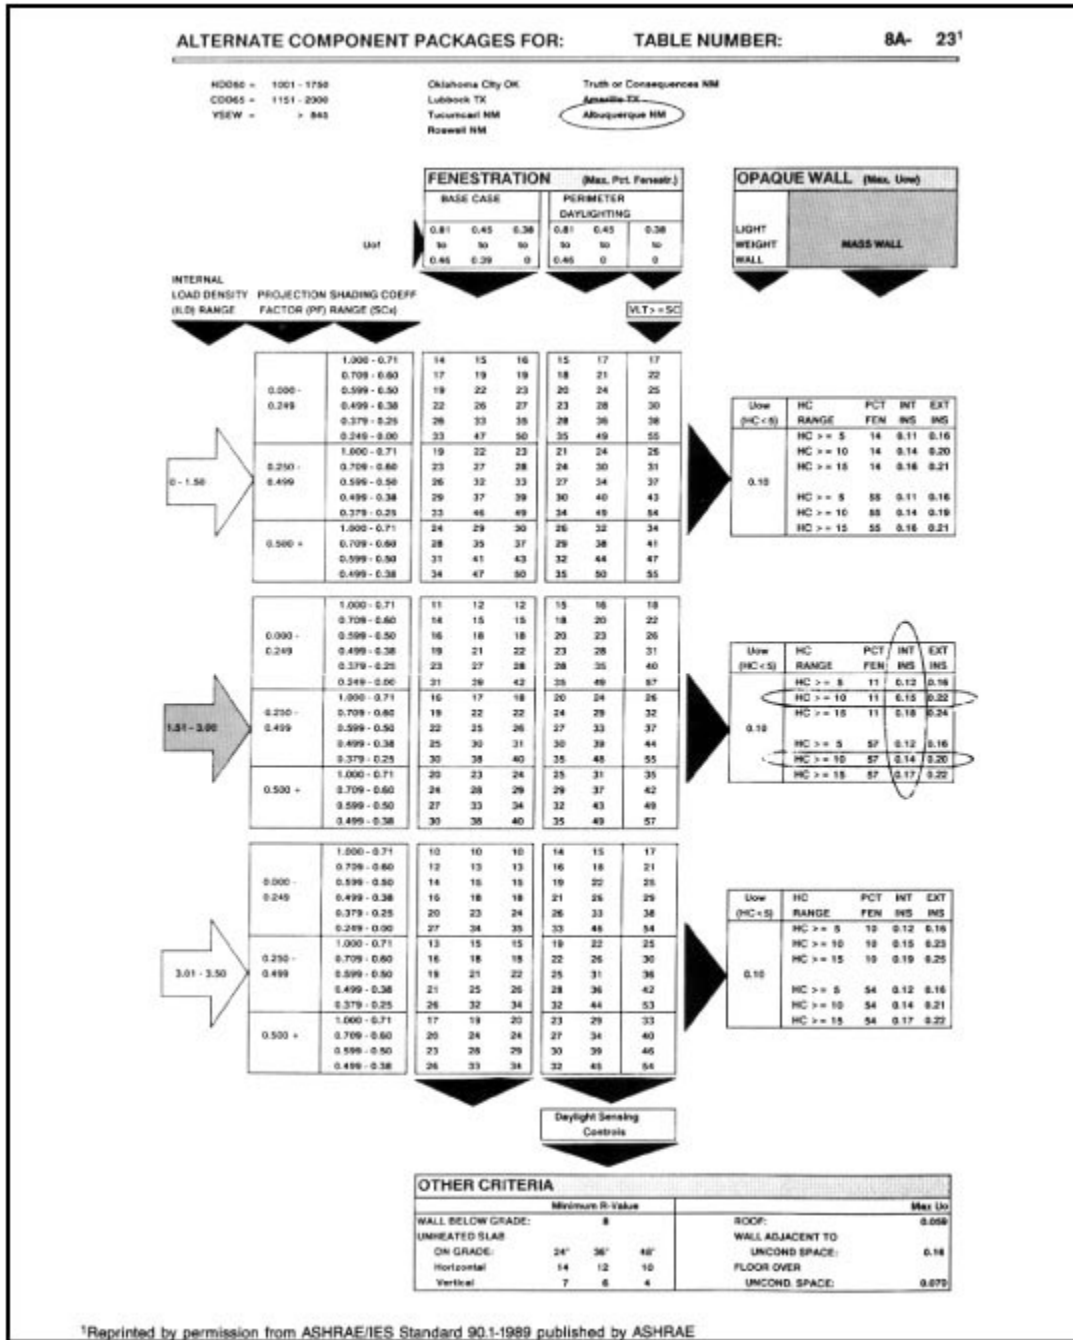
ALTERNATE COMPONENT PACKAGES FOR: TABLE NUMBER: 8A- 23$^1$

HDD60 = 1001 - 1750
CDD65 = 1151 - 2300
VSEW = > 845

Oklahoma City OK
Lubbock TX
Tucumcari NM
Roswell NM

Truth or Consequences NM
Amarillo TX
Albuquerque NM

FENESTRATION (Max. Pct. Fenestr.)

BASE CASE | PERIMETER DAYLIGHTING

Uof
0.81 to 0.46 | 0.45 to 0.39 | 0.38 to 0 | 0.81 to 0.46 | 0.45 to 0 | 0.38 to 0

OPAQUE WALL (Max. Uow)

LIGHT WEIGHT WALL | MASS WALL

INTERNAL LOAD DENSITY (ILD) RANGE | PROJECTION FACTOR (PF) RANGE | SHADING COEFF RANGE (SCx)

VLT>=SC

| ILD | PF | SCx | | | | | | |
|---|---|---|---|---|---|---|---|---|
| 0 - 1.50 | 0.000 - 0.249 | 1.000 - 0.71 | 14 | 15 | 16 | 15 | 17 | 17 |
| | | 0.709 - 0.60 | 17 | 19 | 19 | 18 | 21 | 22 |
| | | 0.599 - 0.50 | 19 | 22 | 23 | 20 | 24 | 25 |
| | | 0.499 - 0.38 | 22 | 26 | 27 | 23 | 28 | 30 |
| | | 0.379 - 0.25 | 26 | 33 | 35 | 28 | 36 | 38 |
| | | 0.249 - 0.00 | 33 | 47 | 50 | 35 | 49 | 55 |
| | 0.250 - 0.499 | 1.000 - 0.71 | 19 | 22 | 23 | 21 | 24 | 25 |
| | | 0.709 - 0.60 | 23 | 27 | 28 | 24 | 30 | 31 |
| | | 0.599 - 0.50 | 26 | 32 | 33 | 27 | 34 | 37 |
| | | 0.499 - 0.38 | 29 | 37 | 39 | 30 | 40 | 43 |
| | | 0.379 - 0.25 | 33 | 46 | 49 | 34 | 49 | 54 |
| | 0.500 + | 1.000 - 0.71 | 24 | 29 | 30 | 26 | 32 | 34 |
| | | 0.709 - 0.60 | 28 | 35 | 37 | 29 | 38 | 41 |
| | | 0.599 - 0.50 | 31 | 41 | 43 | 32 | 44 | 47 |
| | | 0.499 - 0.38 | 34 | 47 | 50 | 35 | 50 | 55 |
| 1.51 - 3.00 | 0.000 - 0.249 | 1.000 - 0.71 | 11 | 12 | 12 | 15 | 16 | 18 |
| | | 0.709 - 0.60 | 14 | 15 | 15 | 18 | 20 | 22 |
| | | 0.599 - 0.50 | 16 | 18 | 18 | 20 | 23 | 26 |
| | | 0.499 - 0.38 | 19 | 21 | 22 | 23 | 28 | 31 |
| | | 0.379 - 0.25 | 23 | 27 | 28 | 28 | 35 | 40 |
| | | 0.249 - 0.00 | 31 | 39 | 42 | 35 | 49 | 57 |
| | 0.250 - 0.499 | 1.000 - 0.71 | 16 | 17 | 18 | 20 | 24 | 26 |
| | | 0.709 - 0.60 | 19 | 22 | 22 | 24 | 29 | 32 |
| | | 0.599 - 0.50 | 22 | 25 | 26 | 27 | 33 | 37 |
| | | 0.499 - 0.38 | 25 | 30 | 31 | 30 | 39 | 44 |
| | | 0.379 - 0.25 | 30 | 38 | 40 | 35 | 48 | 55 |
| | 0.500 + | 1.000 - 0.71 | 20 | 23 | 24 | 25 | 31 | 35 |
| | | 0.709 - 0.60 | 24 | 28 | 29 | 29 | 37 | 42 |
| | | 0.599 - 0.50 | 27 | 33 | 34 | 32 | 43 | 49 |
| | | 0.499 - 0.38 | 30 | 38 | 40 | 35 | 49 | 57 |
| 3.01 - 3.50 | 0.000 - 0.249 | 1.000 - 0.71 | 10 | 10 | 10 | 14 | 15 | 17 |
| | | 0.709 - 0.60 | 12 | 13 | 13 | 16 | 18 | 21 |
| | | 0.599 - 0.50 | 14 | 15 | 15 | 19 | 22 | 25 |
| | | 0.499 - 0.38 | 15 | 18 | 18 | 21 | 26 | 29 |
| | | 0.379 - 0.25 | 20 | 23 | 24 | 26 | 33 | 38 |
| | | 0.249 - 0.00 | 27 | 34 | 35 | 33 | 46 | 54 |
| | 0.250 - 0.499 | 1.000 - 0.71 | 13 | 15 | 15 | 19 | 22 | 25 |
| | | 0.709 - 0.60 | 16 | 18 | 18 | 22 | 26 | 30 |
| | | 0.599 - 0.50 | 19 | 21 | 22 | 25 | 31 | 36 |
| | | 0.499 - 0.38 | 21 | 25 | 26 | 28 | 36 | 42 |
| | | 0.379 - 0.25 | 26 | 32 | 34 | 32 | 44 | 53 |
| | 0.500 + | 1.000 - 0.71 | 17 | 19 | 20 | 23 | 29 | 33 |
| | | 0.709 - 0.60 | 20 | 24 | 24 | 27 | 34 | 40 |
| | | 0.599 - 0.50 | 23 | 28 | 29 | 30 | 39 | 46 |
| | | 0.499 - 0.38 | 26 | 33 | 34 | 32 | 45 | 54 |

| Uow (HC<5) | HC RANGE | PCT FEN | INT INS | EXT INS |
|---|---|---|---|---|
| 0.10 | HC >= 5 | 14 | 0.11 | 0.16 |
| | HC >= 10 | 14 | 0.14 | 0.20 |
| | HC >= 15 | 14 | 0.16 | 0.21 |
| | HC >= 5 | 55 | 0.11 | 0.16 |
| | HC >= 10 | 55 | 0.14 | 0.19 |
| | HC >= 15 | 55 | 0.16 | 0.21 |

| Uow (HC<5) | HC RANGE | PCT FEN | INT INS | EXT INS |
|---|---|---|---|---|
| 0.10 | HC >= 5 | 11 | 0.12 | 0.16 |
| | HC >= 10 | 11 | 0.15 | 0.22 |
| | HC >= 15 | 11 | 0.18 | 0.24 |
| | HC >= 5 | 57 | 0.12 | 0.16 |
| | HC >= 10 | 57 | 0.14 | 0.20 |
| | HC >= 15 | 57 | 0.17 | 0.22 |

| Uow (HC<5) | HC RANGE | PCT FEN | INT INS | EXT INS |
|---|---|---|---|---|
| 0.10 | HC >= 5 | 10 | 0.12 | 0.16 |
| | HC >= 10 | 10 | 0.15 | 0.23 |
| | HC >= 15 | 10 | 0.19 | 0.25 |
| | HC >= 5 | 54 | 0.12 | 0.16 |
| | HC >= 10 | 54 | 0.14 | 0.21 |
| | HC >= 15 | 54 | 0.17 | 0.22 |

Daylight Sensing Controls

OTHER CRITERIA

| Minimum R-Value | | | | | Max Uo |
|---|---|---|---|---|---|
| WALL BELOW GRADE: | 8 | | | ROOF: | 0.058 |
| UNHEATED SLAB | | | | WALL ADJACENT TO | |
| ON GRADE: | 24" | 36" | 48" | UNCOND. SPACE: | 0.16 |
| Horizontal | 14 | 12 | 10 | FLOOR OVER | |
| Vertical | 7 | 6 | 4 | UNCOND. SPACE: | 0.070 |

$^1$Reprinted by permission from ASHRAE/IES Standard 90.1-1989 published by ASHRAE